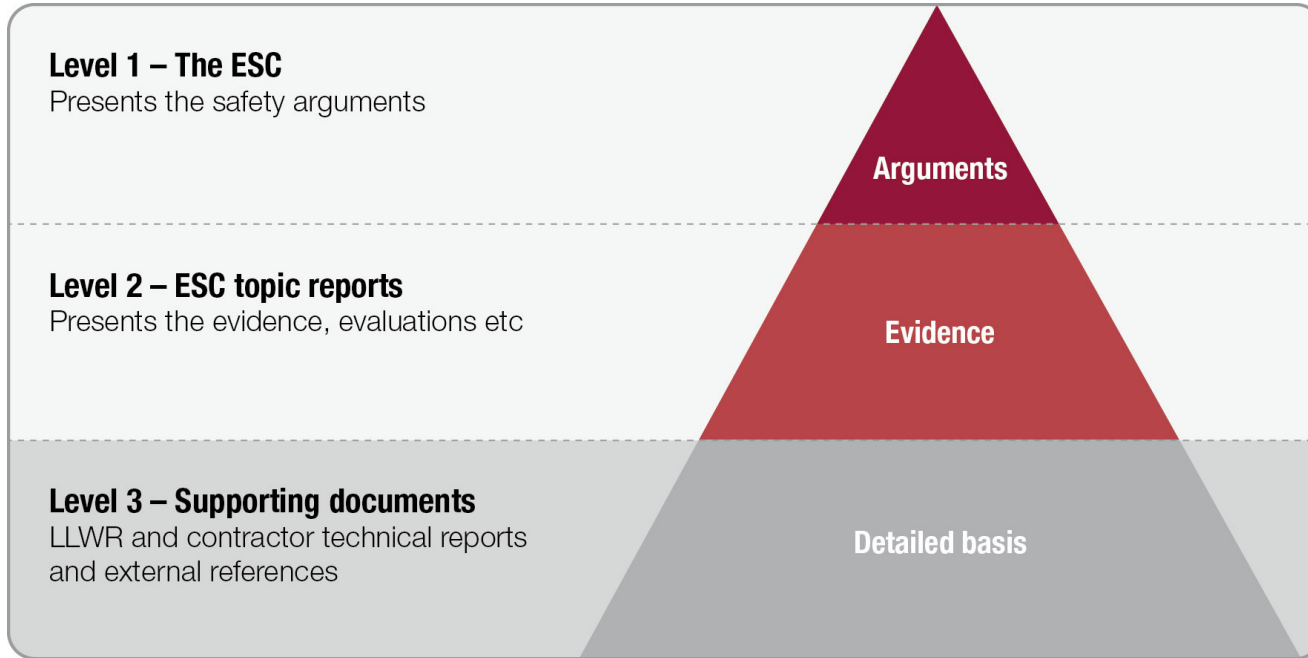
Level 1 – The ESC
Presents the safety arguments

Arguments

Level 2 – ESC topic reports
Presents the evidence, evaluations etc

Evidence

Level 3 – Supporting documents
LLWR and contractor technical reports and external references

Detailed basis